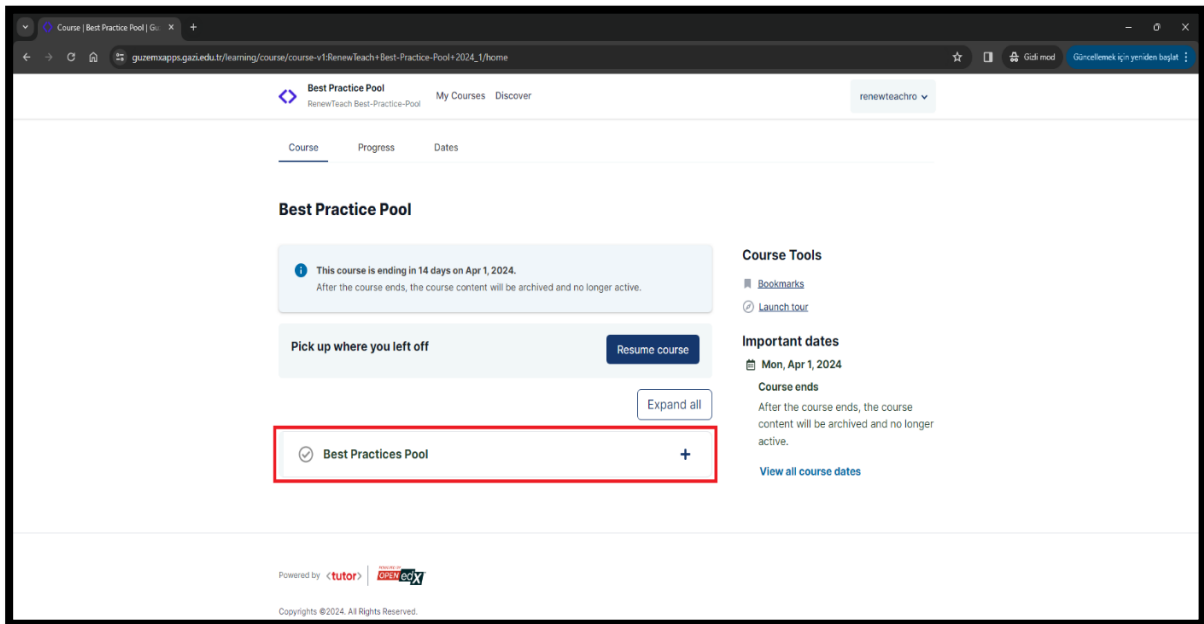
Course | Best Practice Pool | Gü

guzemxapps.gazi.edu.tr/learning/course/course-v1:RenewTeach+Best-Practice-Pool+2024_1/home

Gizli mod

Güncellemek için yeniden başlat

Best Practice Pool
RenewTeach Best-Practice-Pool

My Courses Discover

renewteachro

Course Progress Dates

Best Practice Pool

This course is ending in 14 days on Apr 1, 2024.
After the course ends, the course content will be archived and no longer active.

Pick up where you left off

Resume course

Expand all

Best Practices Pool

+

Course Tools

Bookmarks

Launch tour

Important dates

Mon, Apr 1, 2024

Course ends

After the course ends, the course content will be archived and no longer active.

View all course dates

Powered by tutor

OPEN edX

Copyrights ©2024. All Rights Reserved.